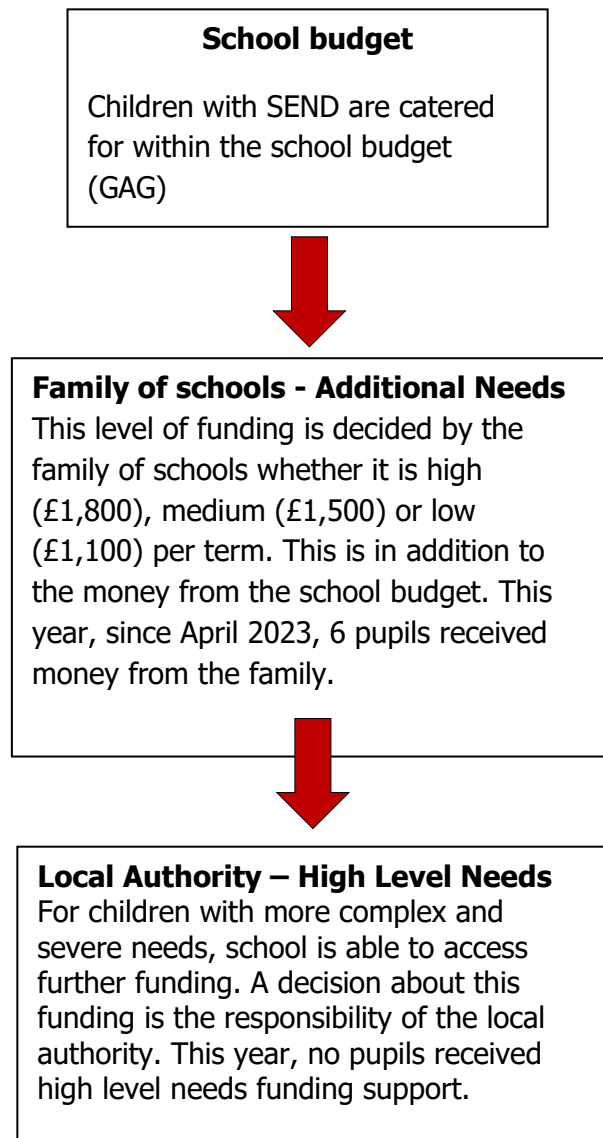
**School budget**

Children with SEND are catered for within the school budget (GAG)

**Family of schools - Additional Needs**
This level of funding is decided by the family of schools whether it is high (£1,800), medium (£1,500) or low (£1,100) per term. This is in addition to the money from the school budget. This year, since April 2023, 6 pupils received money from the family.

**Local Authority – High Level Needs**
For children with more complex and severe needs, school is able to access further funding. A decision about this funding is the responsibility of the local authority. This year, no pupils received high level needs funding support.